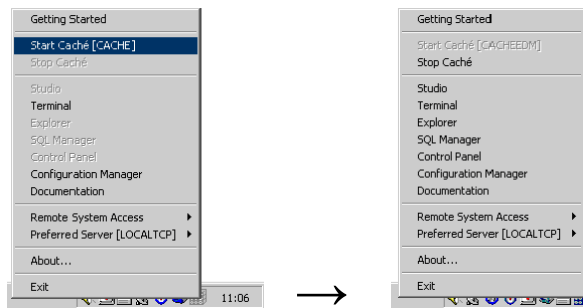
Getting Started

Start Caché [CACHE]
Stop Caché

Studio
Terminal
Explorer
SQL Manager
Control Panel
Configuration Manager
Documentation

Remote System Access
Preferred Server [LOCALTCP]

About...

Exit

11:06

→

Getting Started

Start Caché [CACHEEDM]
Stop Caché

Studio
Terminal
Explorer
SQL Manager
Control Panel
Configuration Manager
Documentation

Remote System Access
Preferred Server [LOCALTCP]

About...

Exit